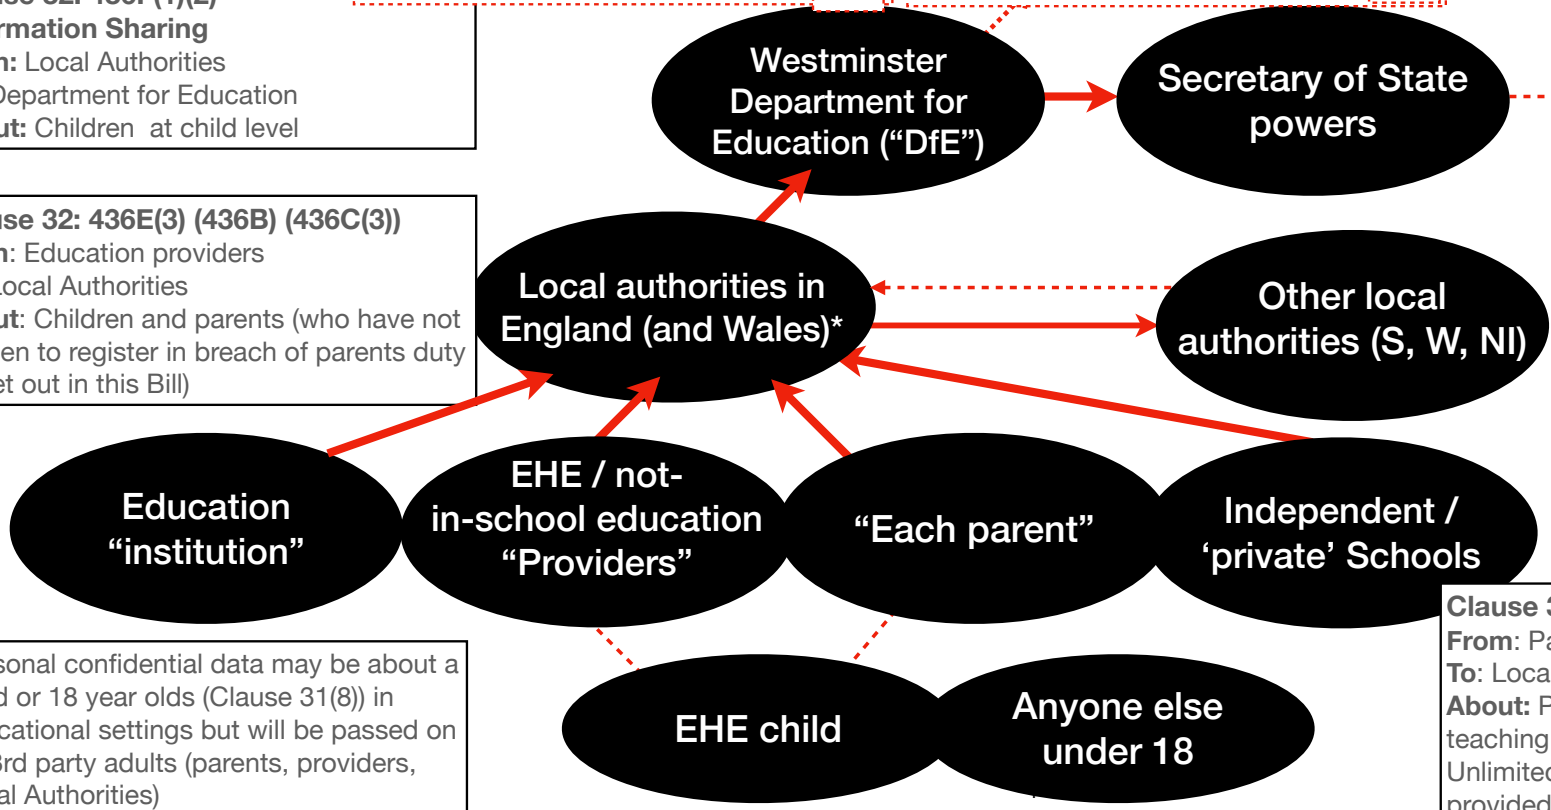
use 32: 436E (1)(2)
rmation Sharing
n: Local Authorities
Department for Education
ut: Children at child level

Westminster Department for Education ("DfE")

Secretary of State powers

use 32: 436E(3) (436B) (436C(3))
n: Education providers
Local Authorities
ut: Children and parents (who have not
en to register in breach of parents duty
et out in this Bill)

Local authorities in England (and Wales)*

Other local authorities (S, W, NI)

Education "institution"

EHE / not-in-school education "Providers"

"Each parent"

Independent / 'private' Schools

Clause 3
From: Pa
To: Loca
About: P
teaching
Unlimited
provided

sonal confidential data may be about a
d or 18 year olds (Clause 31(8)) in
cational settings but will be passed on
3rd party adults (parents, providers,
al Authorities)

EHE child

Anyone else under 18